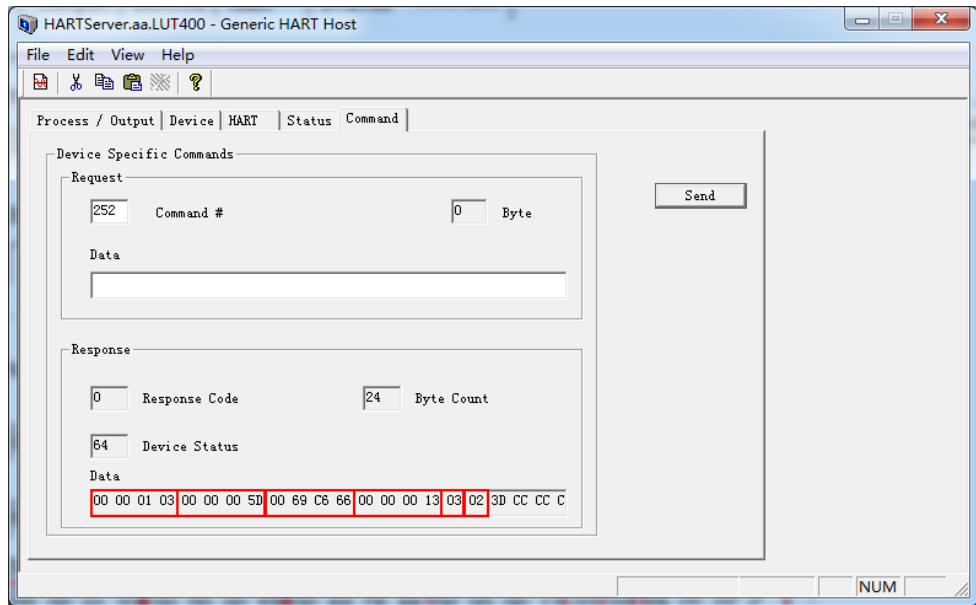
HARTServer.aa.LUT400 - Generic HART Host

File Edit View Help

Process / Output | Device | HART | Status | Command

Device Specific Commands

Request

252 Command #

0 Byte

Data

Send

Response

0 Response Code

24 Byte Count

64 Device Status

Data

00 00 01 03 00 00 00 5D 00 69 C6 66 00 00 00 13 03 02 3D CC CC C

NUM